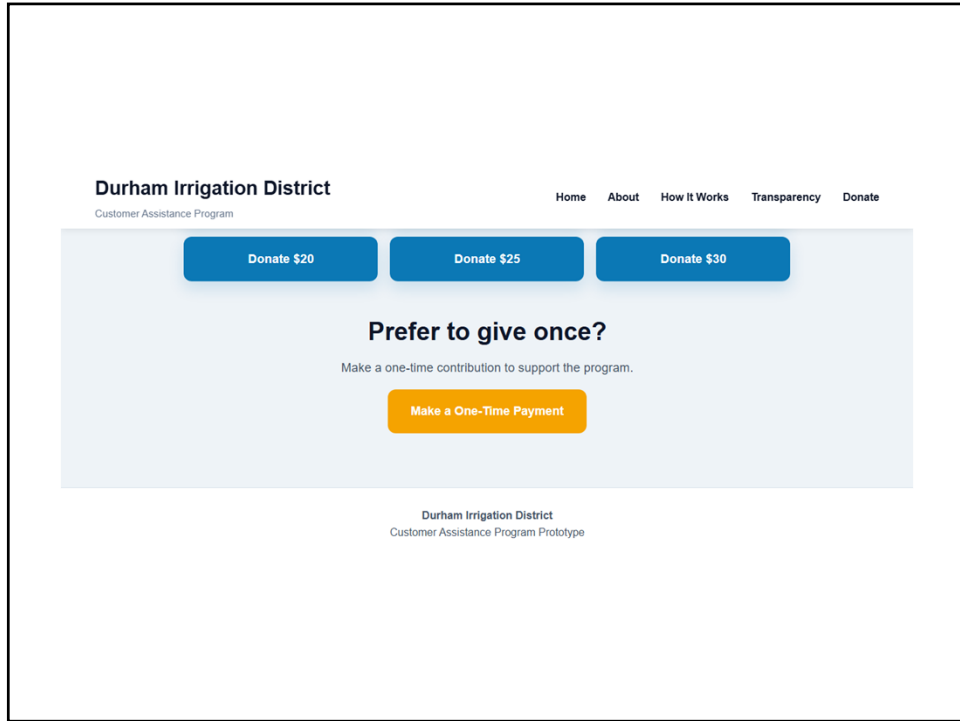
Durham Irrigation District
Customer Assistance Program

Home About How It Works Transparency Donate

Donate $20 Donate $25 Donate $30

Prefer to give once?

Make a one-time contribution to support the program.

Make a One-Time Payment

Durham Irrigation District
Customer Assistance Program Prototype